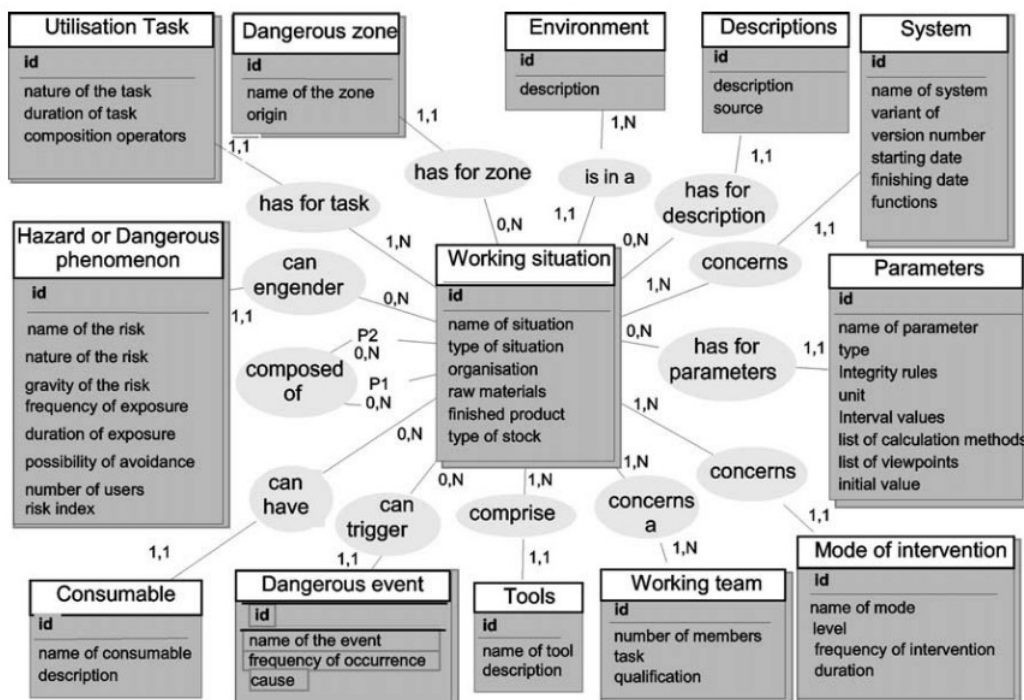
Utilisation Task
id
nature of the task
duration of task
composition operators

Dangerous zone
id
name of the zone
origin

Environment
id
description

Descriptions
id
description
source

System
id
name of system
variant of
version number
starting date
finishing date
functions

1,1
has for zone
1,N
is in a
1,1
has for description
1,1
has for task
0,N
1,1
0,N
1,N

Hazard or Dangerous phenomenon
id
name of the risk
nature of the risk
gravity of the risk
frequency of exposure
duration of exposure
possibility of avoidance
number of users
risk index

can engender
1,1
0,N

Working situation
id
name of situation
type of situation
organisation
raw materials
finished product
type of stock

concerns
1,N
1,1

Parameters
id
name of parameter
type
Integrity rules
unit
Interval values
list of calculation methods
list of viewpoints
initial value

P2
0,N
composed of
P1
0,N
0,N
has for parameters
1,1
1,N
0,N
can have
can trigger
0,N
1,N
comprise
1,N
concerns a
concerns
1,1
1,N
1,1
1,1
1,1

Consumable
id
name of consumable
description

Dangerous event
id
name of the event
frequency of occurrence
cause

Tools
id
name of tool
description

Working team
id
number of members
task
qualification

Mode of intervention
id
name of mode
level
frequency of intervention
duration